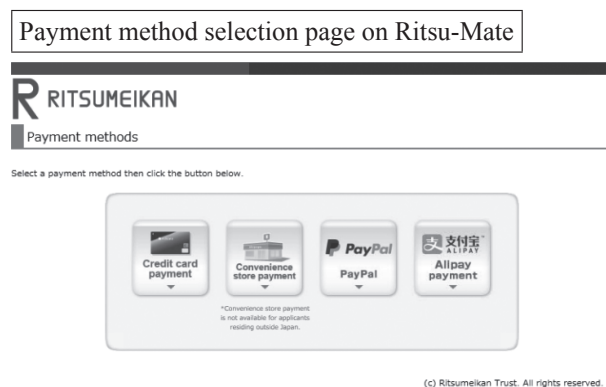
Payment method selection page on Ritsu-Mate

R RITSUMEIKAN

Payment methods

Select a payment method then click the button below.

Credit card payment

Convenience store payment

*Convenience store payment is not available for applicants residing outside Japan.

PayPal

PayPal

支付宝 ALIPAY

Allpay payment

(c) Ritsumeikan Trust. All rights reserved.